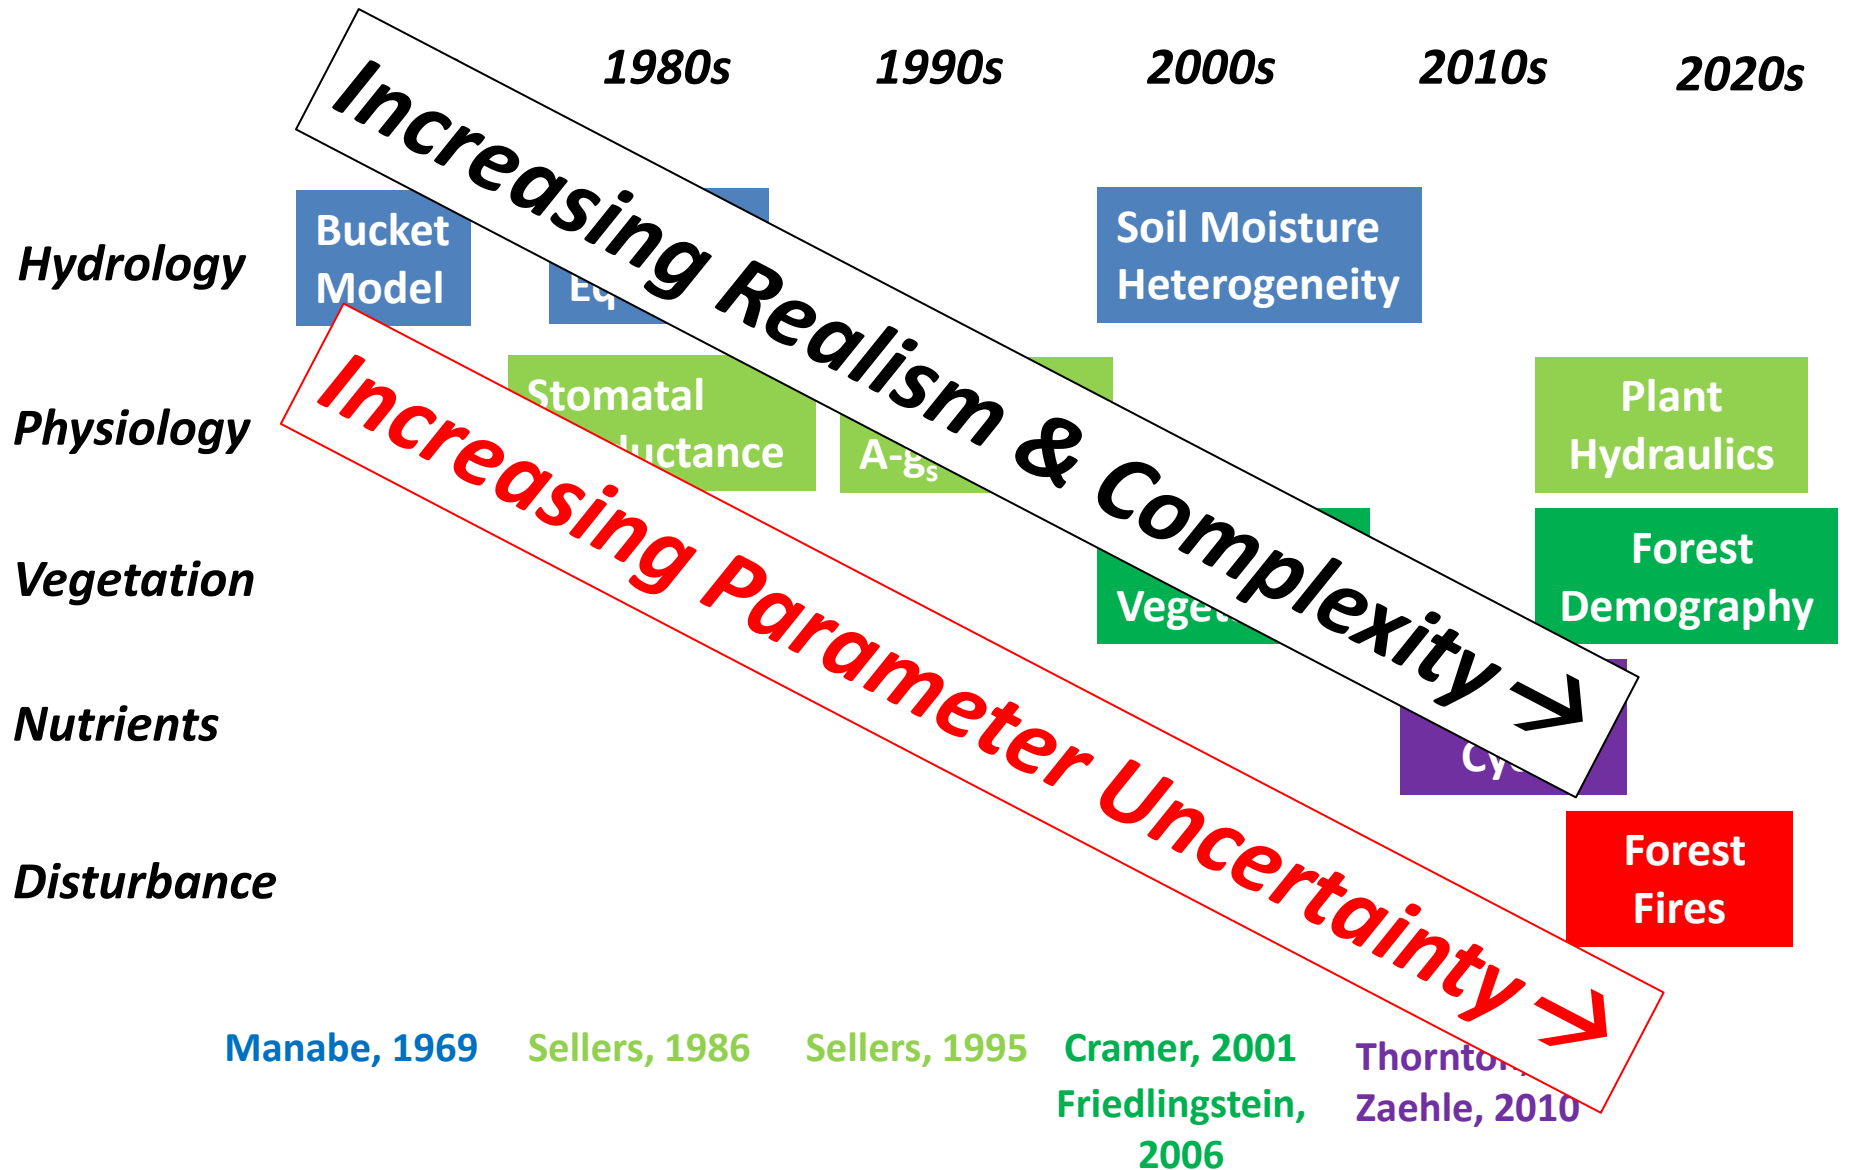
1980s 1990s 2000s 2010s 2020s

Increasing Realism & Complexity →

Hydrology

Bucket Model

Eq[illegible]

Soil Moisture Heterogeneity

Increasing Parameter Uncertainty →

Physiology

Stomatal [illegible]luctance

A-$g_s$

Plant Hydraulics

Vegetation

Veget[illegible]

Forest Demography

Nutrients

Cy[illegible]

Disturbance

Forest Fires

Manabe, 1969

Sellers, 1986

Sellers, 1995

Cramer, 2001
Friedlingstein, 2006

Thornto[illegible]
Zaehle, 2010